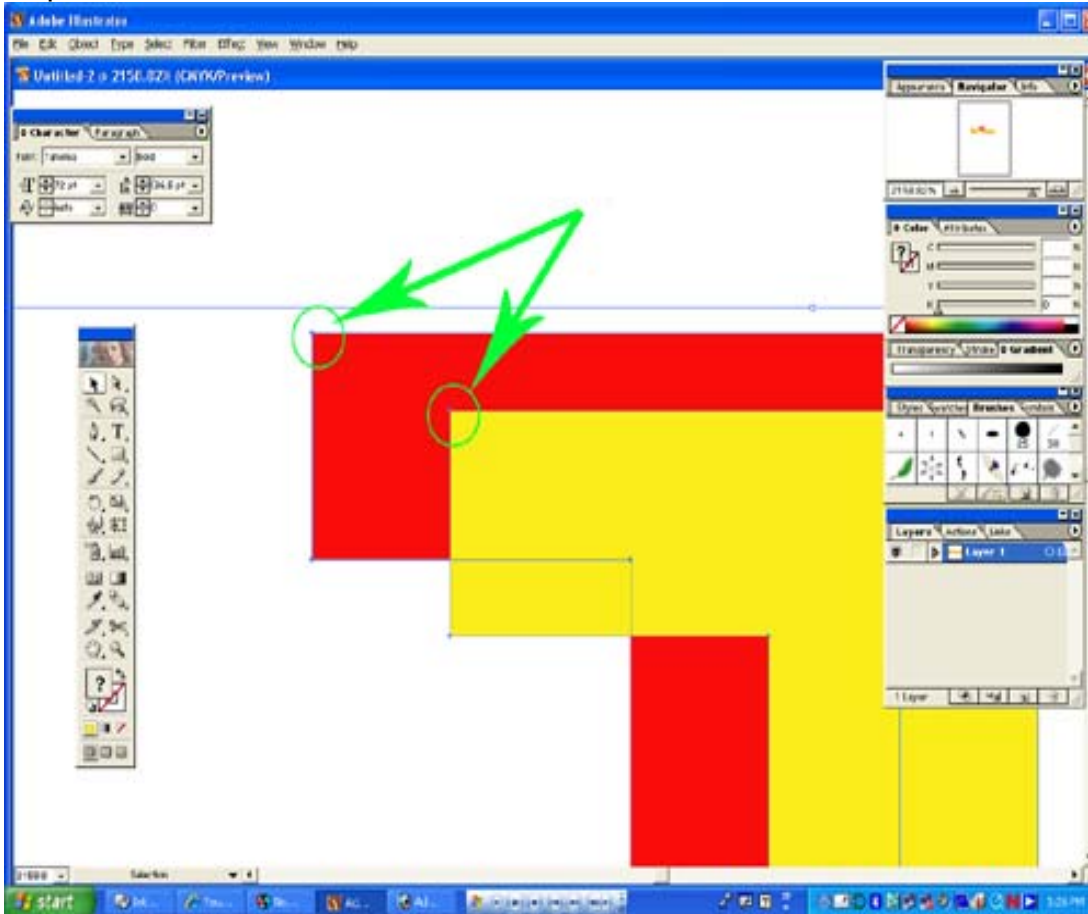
Adobe Illustrator

File Edit Object Type Select Filter Effect View Window Help

Untitled-2 @ 2150.02% (CMYK/Preview)

Character Paragraph

Font: Tahoma Bold

72 pt 86.4 pt

Auto 0

Appearance Navigator Info

2150.02%

Color Attributes

C %

M %

Y %

K 0 %

Transparency Stroke Gradient

Styles Swatches Brushes Symbols

Layers Actions Links

Layer 1

1 Layer

2150% Selection

start